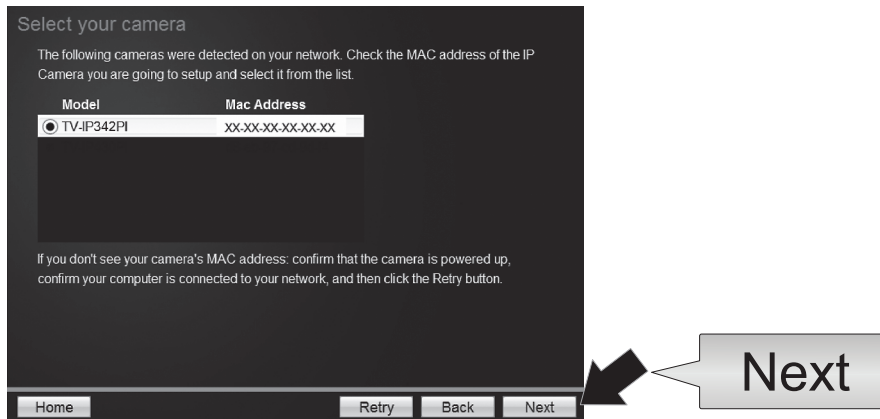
Select your camera

The following cameras were detected on your network. Check the MAC address of the IP Camera you are going to setup and select it from the list.

| Model | Mac Address |
|---|---|
| TV-IP342PI | XX-XX-XX-XX-XX-XX |

If you don't see your camera's MAC address: confirm that the camera is powered up, confirm your computer is connected to your network, and then click the Retry button.

Home

Retry

Back

Next

Next